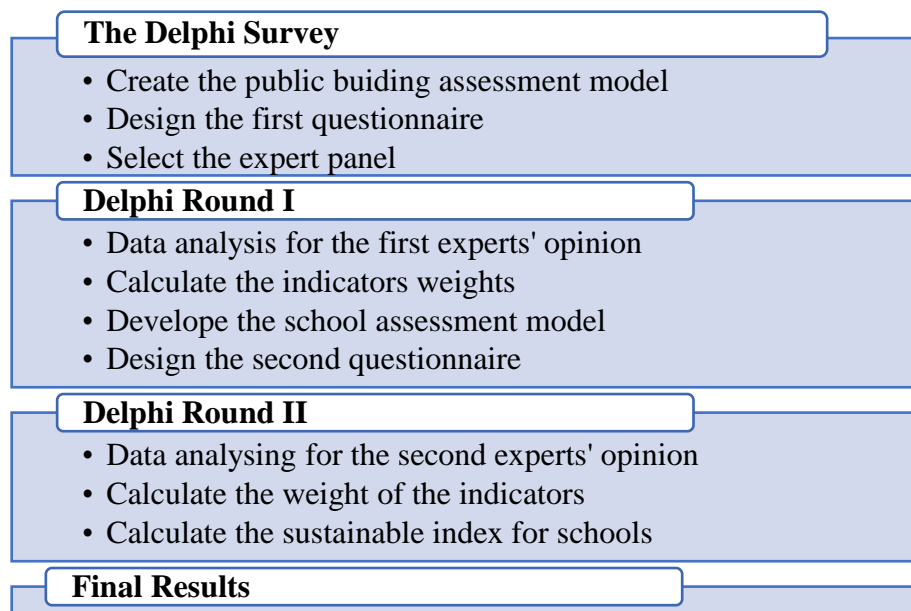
The Delphi Survey

- Create the public buiding assessment model
- Design the first questionnaire
- Select the expert panel

Delphi Round I

- Data analysis for the first experts' opinion
- Calculate the indicators weights
- Develope the school assessment model
- Design the second questionnaire

Delphi Round II

- Data analysing for the second experts' opinion
- Calculate the weight of the indicators
- Calculate the sustainable index for schools

Final Results